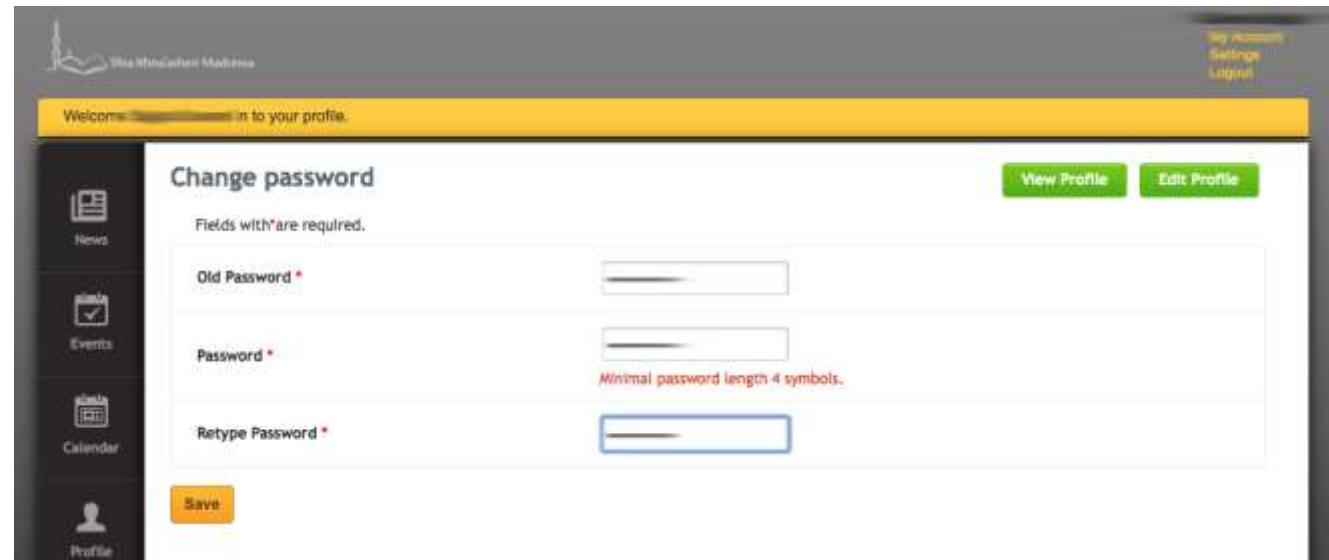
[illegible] Madrasa

My Account
Settings
Logout

Welcome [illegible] in to your profile.

News

Events

Calendar

Profile

Change password

View Profile

Edit Profile

Fields with*are required.

Old Password *

Password *

Minimal password length 4 symbols.

Retype Password *

Save